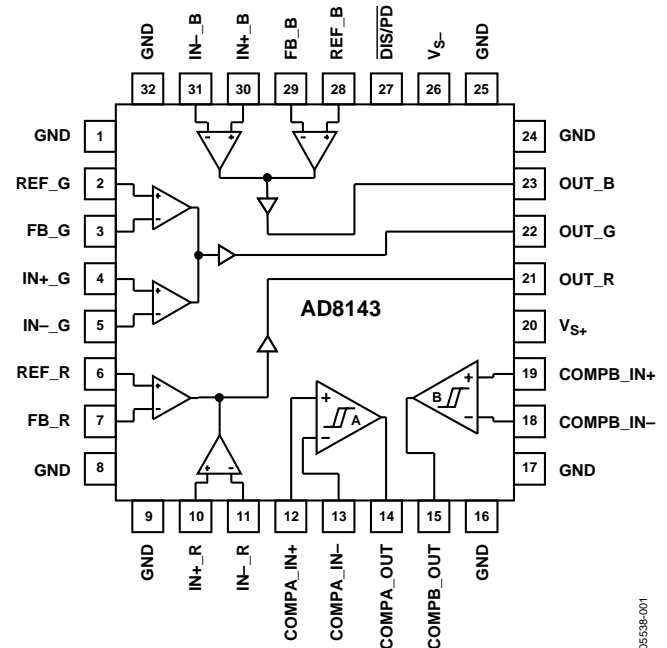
GND
IN–_B
IN+_B
FB_B
REF_B
$\overline{DIS/PD}$
$V_{S-}$
GND
32
31
30
29
28
27
26
25

GND 1
REF_G 2
FB_G 3
IN+_G 4
IN–_G 5
REF_R 6
FB_R 7
GND 8

24 GND
23 OUT_B
22 OUT_G
21 OUT_R
20 $V_{S+}$
19 COMPB_IN+
18 COMPB_IN–
17 GND

AD8143

A
B

9
10
11
12
13
14
15
16
GND
IN+_R
IN–_R
COMPA_IN+
COMPA_IN–
COMPA_OUT
COMPB_OUT
GND

05538-001